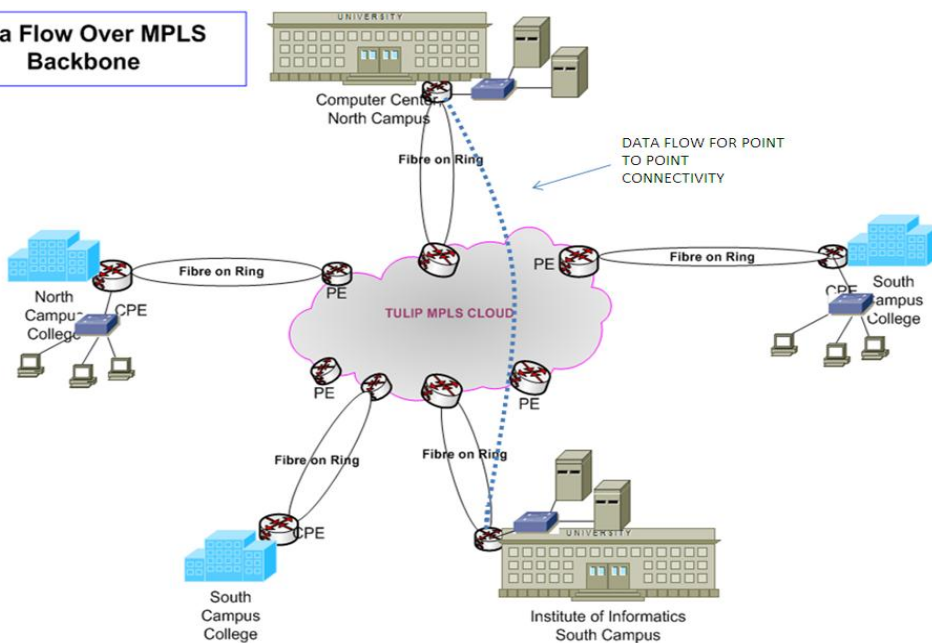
a Flow Over MPLS Backbone

UNIVERSITY

Computer Center North Campus

Fibre on Ring

DATA FLOW FOR POINT TO POINT CONNECTIVITY

Fibre on Ring

PE

Fibre on Ring

North Campu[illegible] College

CPE

PE

TULIP MPLS CLOUD

CPE

South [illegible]ampus College

PE

PE

Fibre on Ring

Fibre on Ring

UNIVERSITY

CPE

South Campus College

Institute of Informatics South Campus